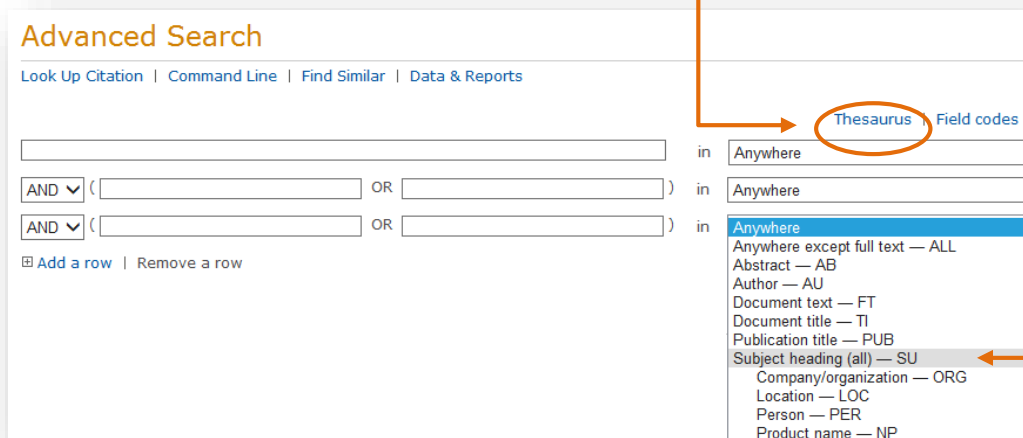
Advanced Search

Look Up Citation | Command Line | Find Similar | Data & Reports

Thesaurus | Field codes

in Anywhere

AND ( OR ) in Anywhere

AND ( OR ) in Anywhere

⊞ Add a row | Remove a row

Anywhere
Anywhere except full text — ALL
Abstract — AB
Author — AU
Document text — FT
Document title — TI
Publication title — PUB
Subject heading (all) — SU
Company/organization — ORG
Location — LOC
Person — PER
Product name — NP